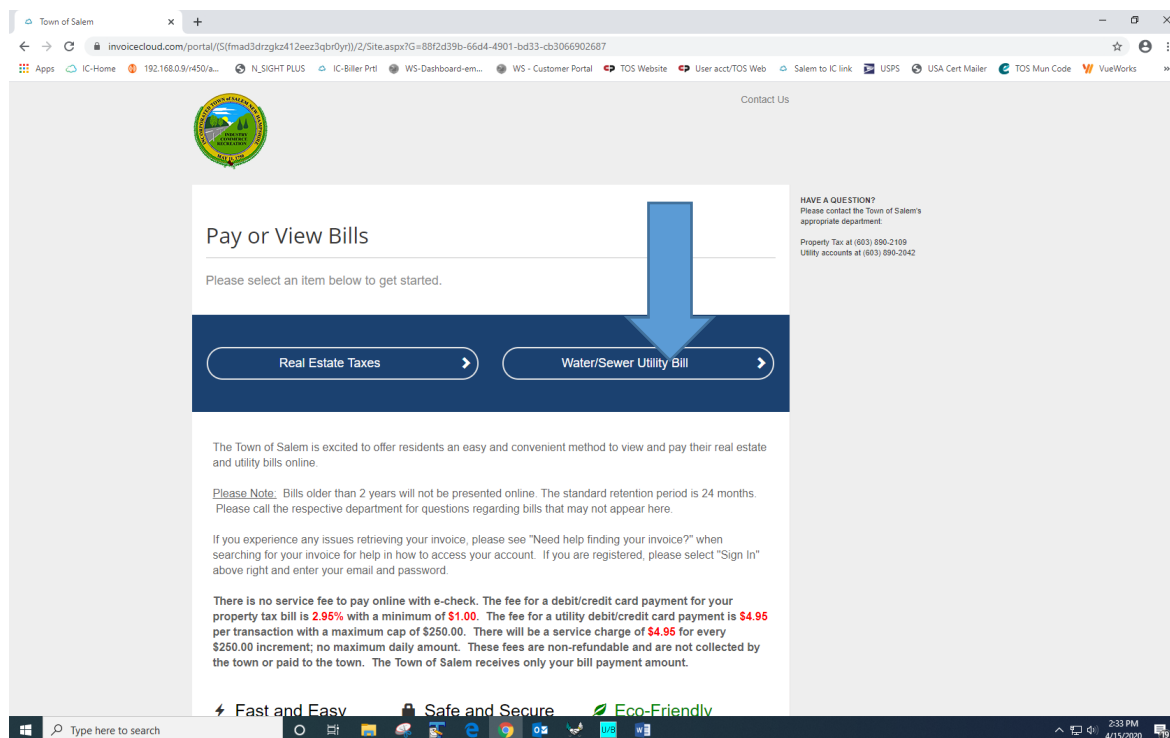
Town of Salem

invoicecloud.com/portal/(S(fmad3drzgkz412eez3qbr0yr))/2/Site.aspx?G=88f2d39b-66d4-4901-bd33-cb3066902687

Apps IC-Home 192.168.0.9/r450/a... N_SIGHT PLUS IC-Biller Prtl WS-Dashboard-em... WS - Customer Portal TOS Website User acct/TOS Web Salem to IC link USPS USA Cert Mailer TOS Mun Code VueWorks

INDUSTRY COMMERCE RECREATION

Contact Us

Pay or View Bills

Please select an item below to get started.

Real Estate Taxes

Water/Sewer Utility Bill

HAVE A QUESTION?
Please contact the Town of Salem's appropriate department.

Property Tax at (603) 890-2109
Utility accounts at (603) 890-2042

The Town of Salem is excited to offer residents an easy and convenient method to view and pay their real estate and utility bills online.

Please Note: Bills older than 2 years will not be presented online. The standard retention period is 24 months. Please call the respective department for questions regarding bills that may not appear here.

If you experience any issues retrieving your invoice, please see "Need help finding your invoice?" when searching for your invoice for help in how to access your account. If you are registered, please select "Sign In" above right and enter your email and password.

There is no service fee to pay online with e-check. The fee for a debit/credit card payment for your property tax bill is 2.95% with a minimum of $1.00. The fee for a utility debit/credit card payment is $4.95 per transaction with a maximum cap of $250.00. There will be a service charge of $4.95 for every $250.00 increment; no maximum daily amount. These fees are non-refundable and are not collected by the town or paid to the town. The Town of Salem receives only your bill payment amount.

Fast and Easy Safe and Secure Eco-Friendly

Type here to search

2:33 PM
4/15/2020